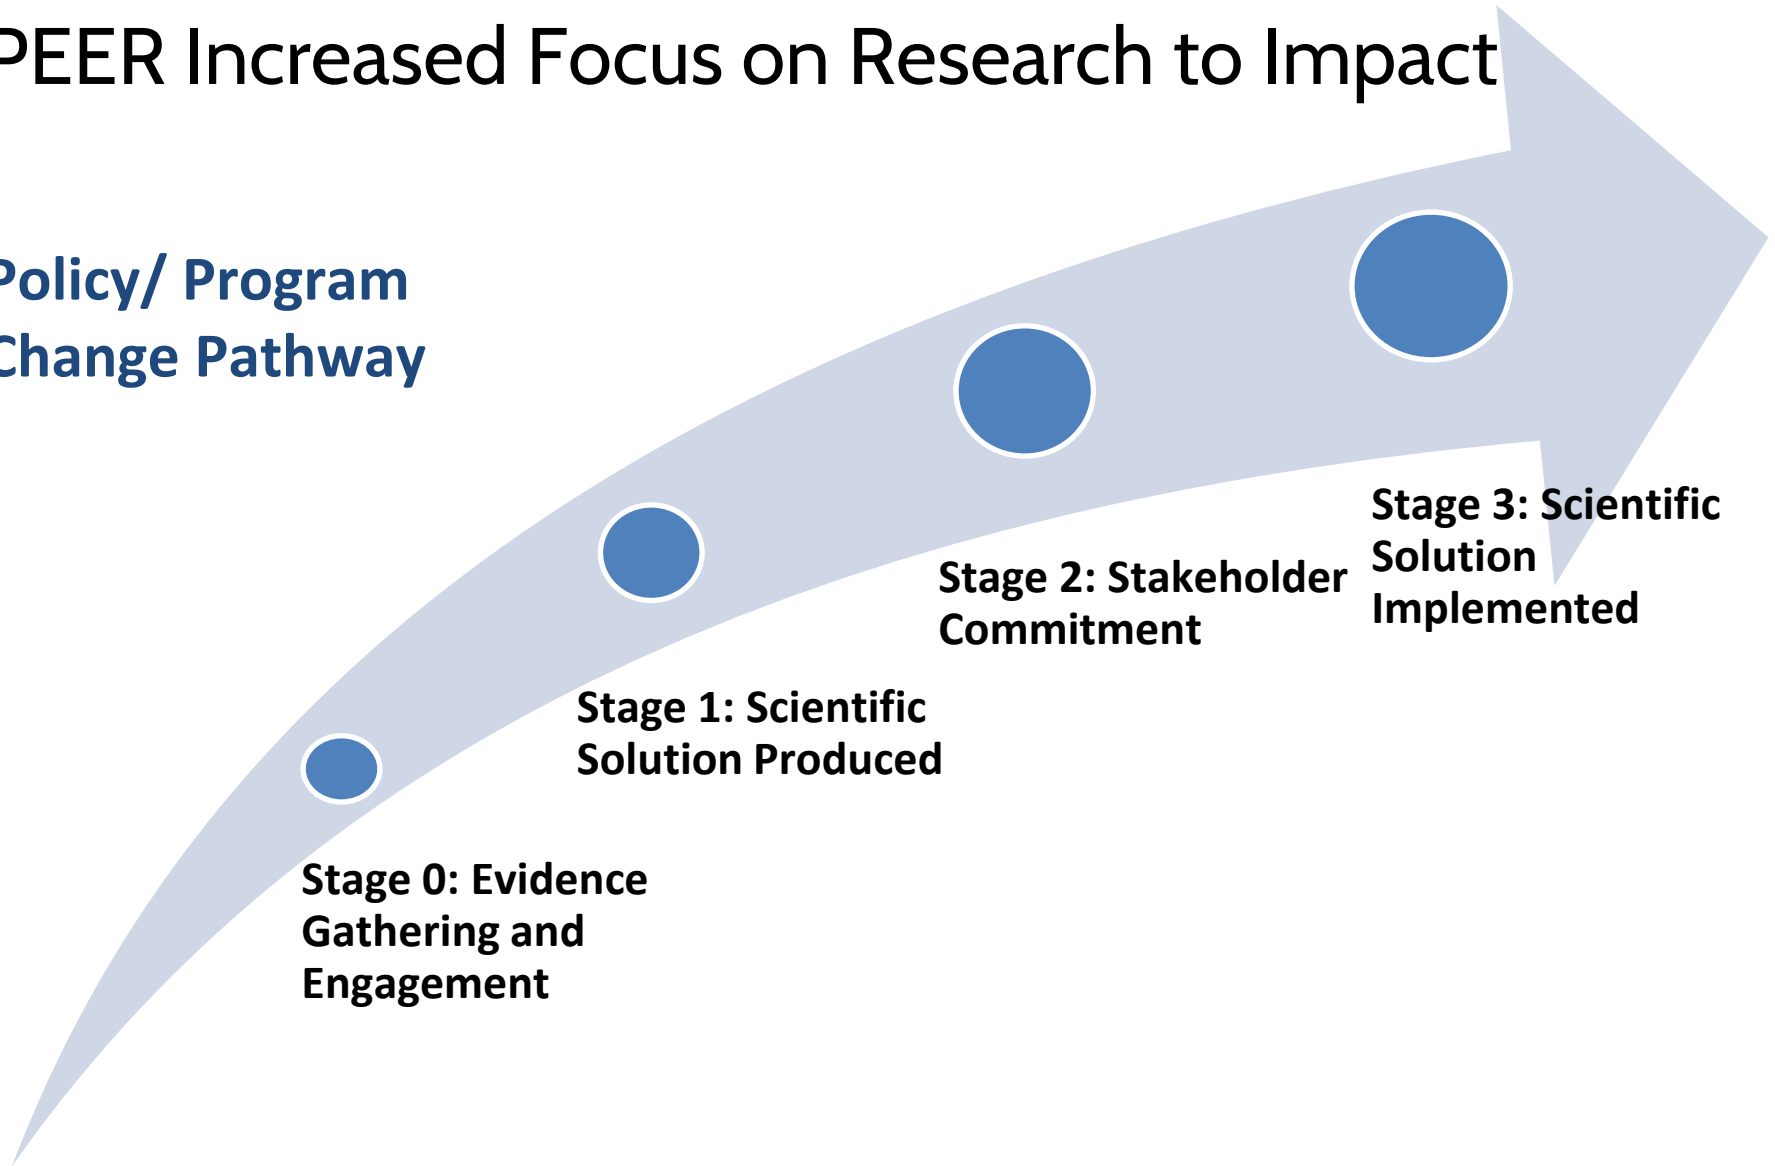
PEER Increased Focus on Research to Impact

Policy/ Program Change Pathway

Stage 0: Evidence Gathering and Engagement

Stage 1: Scientific Solution Produced

Stage 2: Stakeholder Commitment

Stage 3: Scientific Solution Implemented